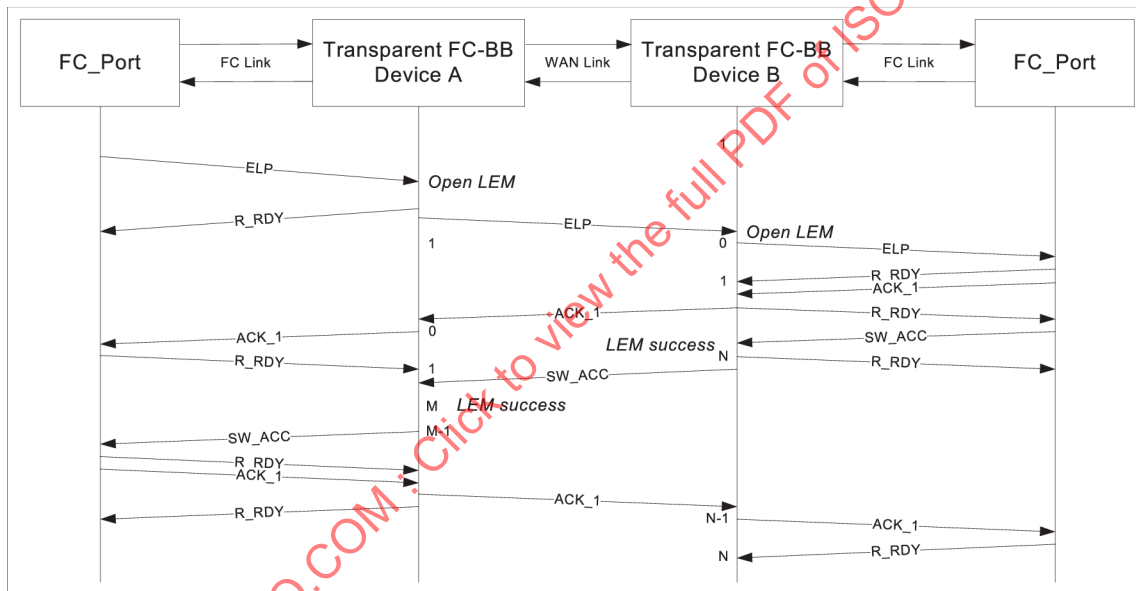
FC_Port

FC Link

Transparent FC-BB Device A

WAN Link

Transparent FC-BB Device B

FC Link

FC_Port

1

ELP

Open LEM

R_RDY

ELP

1

0

Open LEM

ELP

R_RDY

1

ACK_1

ACK_1

R_RDY

ACK_1

0

SW_ACC

LEM success

N

R_RDY

R_RDY

1

SW_ACC

M

LEM success

SW_ACC

M-1

R_RDY

ACK_1

ACK_1

R_RDY

N-1

ACK_1

R_RDY

N

O.COM : Click to view the full PDF of ISO